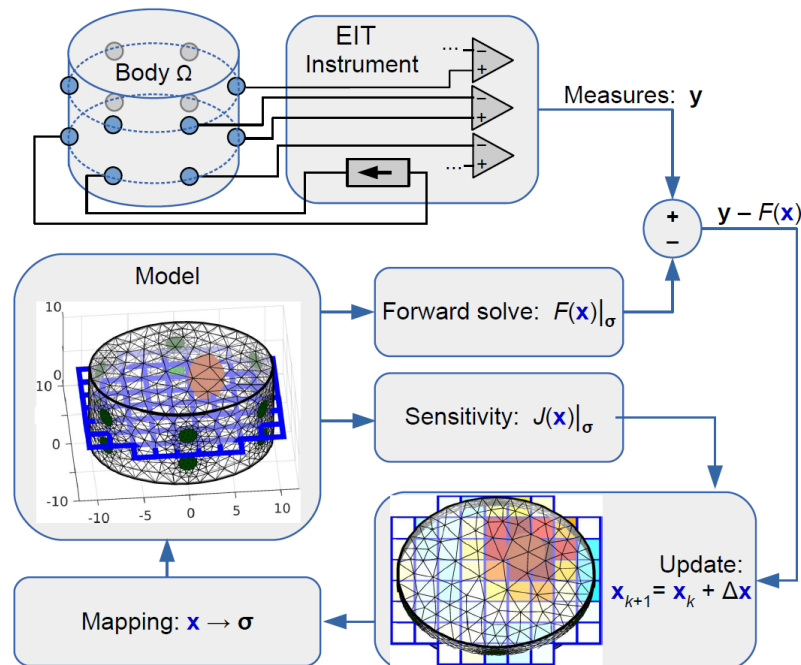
Body Ω

EIT Instrument

...

...

Measures: **y**

+

−

**y** − $F$(**x**)

Model

10

10

0

-10

-10

-5

0

5

10

Forward solve: $F(\mathbf{x})\big|_{\sigma}$

Sensitivity: $J(\mathbf{x})\big|_{\sigma}$

Update:
$\mathbf{x}_{k+1} = \mathbf{x}_k + \Delta\mathbf{x}$

Mapping: $\mathbf{x} \rightarrow \boldsymbol{\sigma}$